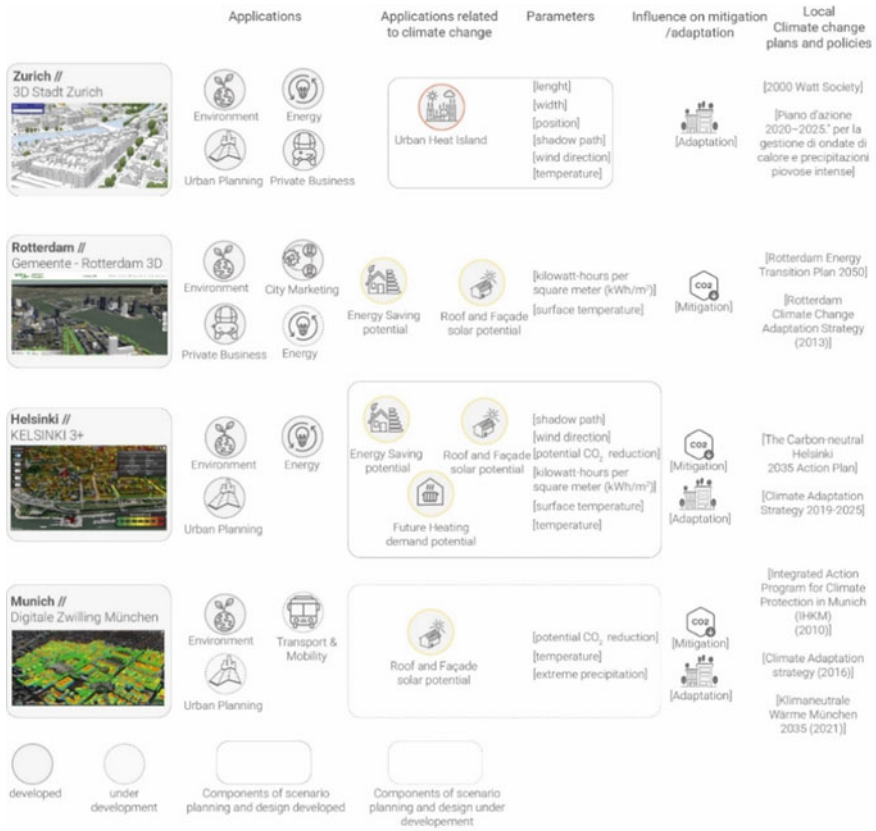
Applications

Applications related to climate change

Parameters

Influence on mitigation /adaptation

Local Climate change plans and policies

Zurich //
3D Stadt Zurich

Environment

Energy

Urban Planning

Private Business

Urban Heat Island

[lenght]
[width]
[position]
[shadow path]
[wind direction]
[temperature]

[Adaptation]

[2000 Watt Society]

[Piano d'azione 2020–2025." per la gestione di ondate di calore e precipitazioni piovose intense]

Rotterdam //
Gemeente - Rotterdam 3D

Environment

City Marketing

Private Business

Energy

Energy Saving potential

Roof and Façade solar potential

[kilowatt-hours per square meter (kWh/m²)]
[surface temperature]

CO2

[Mitigation]

[Rotterdam Energy Transition Plan 2050]

[Rotterdam Climate Change Adaptation Strategy (2013)]

Helsinki //
KELSINKI 3+

Environment

Energy

Urban Planning

Energy Saving potential

Roof and Façade solar potential

Future Heating demand potential

[shadow path]
[wind direction]
[potential $CO_2$ reduction]
[kilowatt-hours per square meter (kWh/m²)]
[surface temperature]
[temperature]

CO2

[Mitigation]

[Adaptation]

[The Carbon-neutral Helsinki 2035 Action Plan]

[Climate Adaptation Strategy 2019-2025]

Munich //
Digitale Zwilling München

Environment

Transport & Mobility

Urban Planning

Roof and Façade solar potential

[potential $CO_2$ reduction]
[temperature]
[extreme precipitation]

CO2

[Mitigation]

[Adaptation]

[Integrated Action Program for Climate Protection in Munich (IHKM) (2010)]

[Climate Adaptation strategy (2016)]

[Klimaneutrale Wärme München 2035 (2021)]

developed

under development

Components of scenario planning and design developed

Components of scenario planning and design under developement